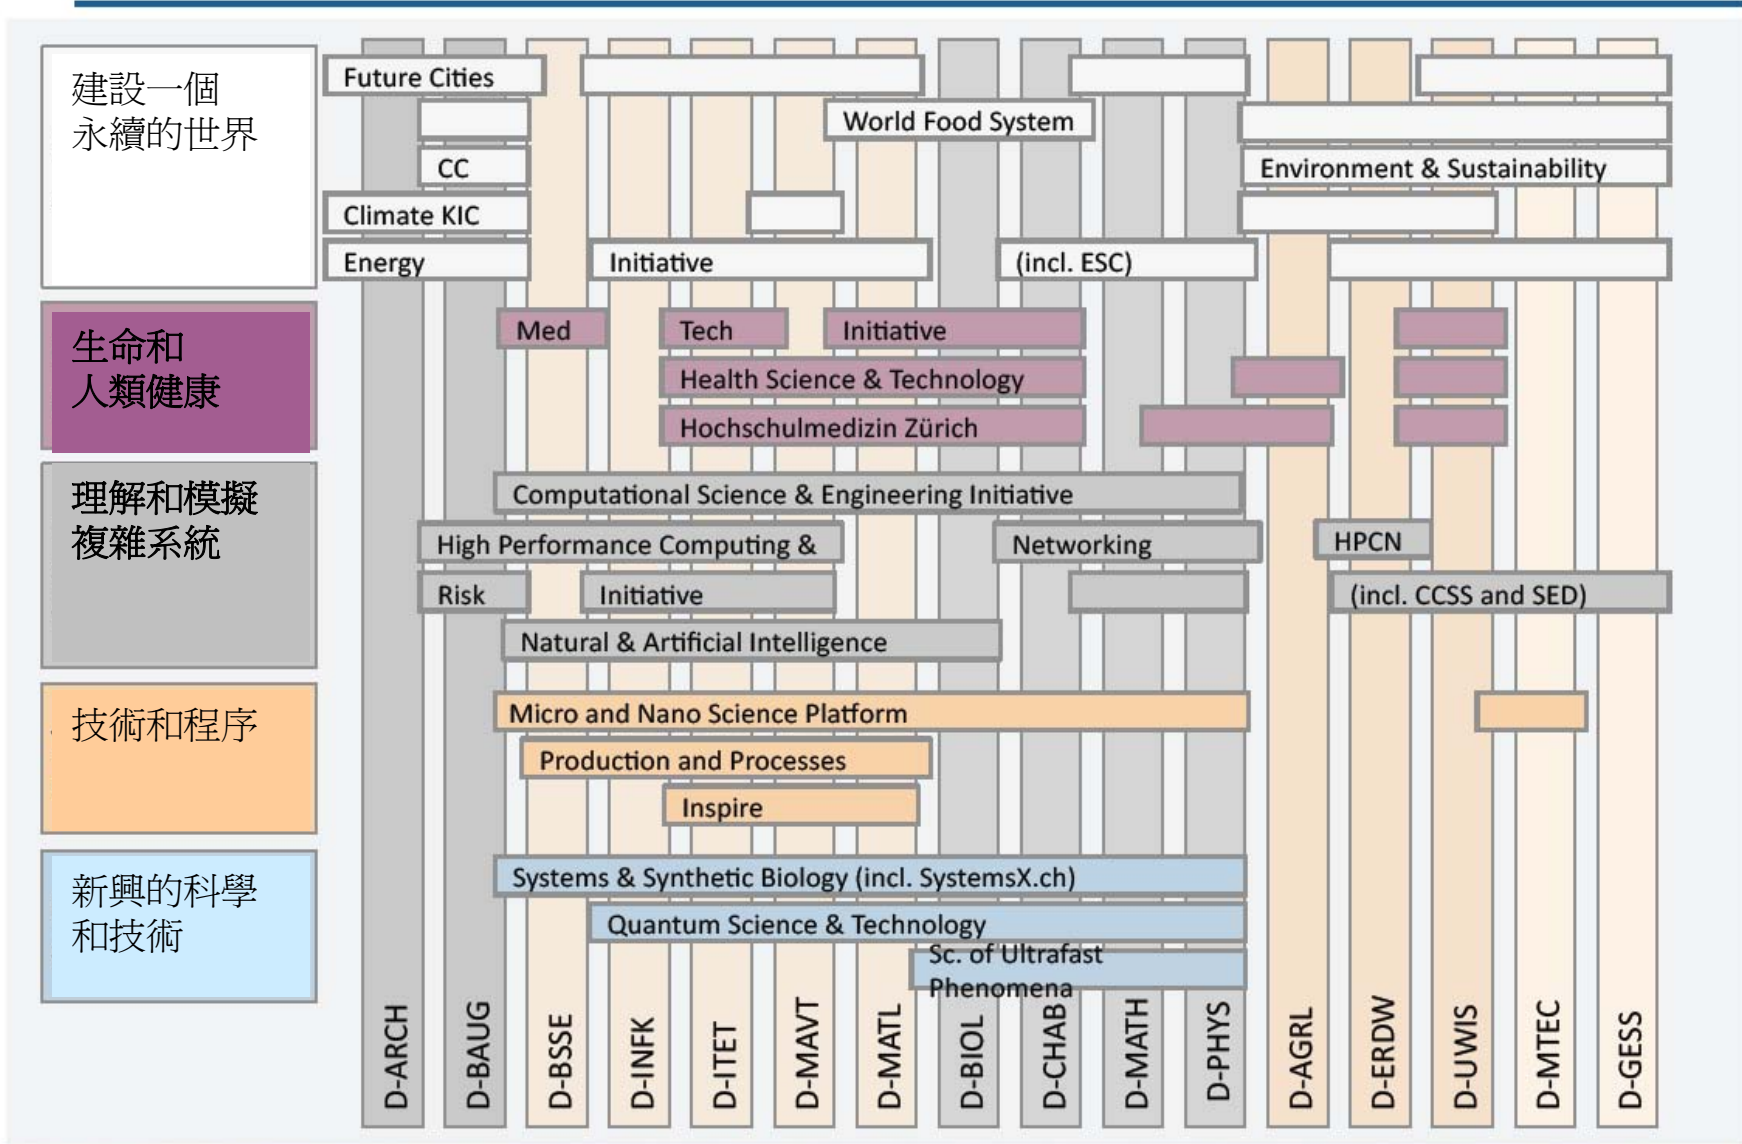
建設一個
永續的世界

生命和
人類健康

理解和模擬
複雜系統

技術和程序

新興的科學
和技術

Future Cities

World Food System

CC

Environment & Sustainability

Climate KIC

Energy

Initiative

(incl. ESC)

Med

Tech

Initiative

Health Science & Technology

Hochschulmedizin Zürich

Computational Science & Engineering Initiative

High Performance Computing &

Networking

HPCN

Risk

Initiative

(incl. CCSS and SED)

Natural & Artificial Intelligence

Micro and Nano Science Platform

Production and Processes

Inspire

Systems & Synthetic Biology (incl. SystemsX.ch)

Quantum Science & Technology

Sc. of Ultrafast Phenomena

D-ARCH D-BAUG D-BSSE D-INFK D-ITET D-MAVT D-MATL D-BIOL D-CHAB D-MATH D-PHYS D-AGRL D-ERDW D-UWIS D-MTEC D-GESS